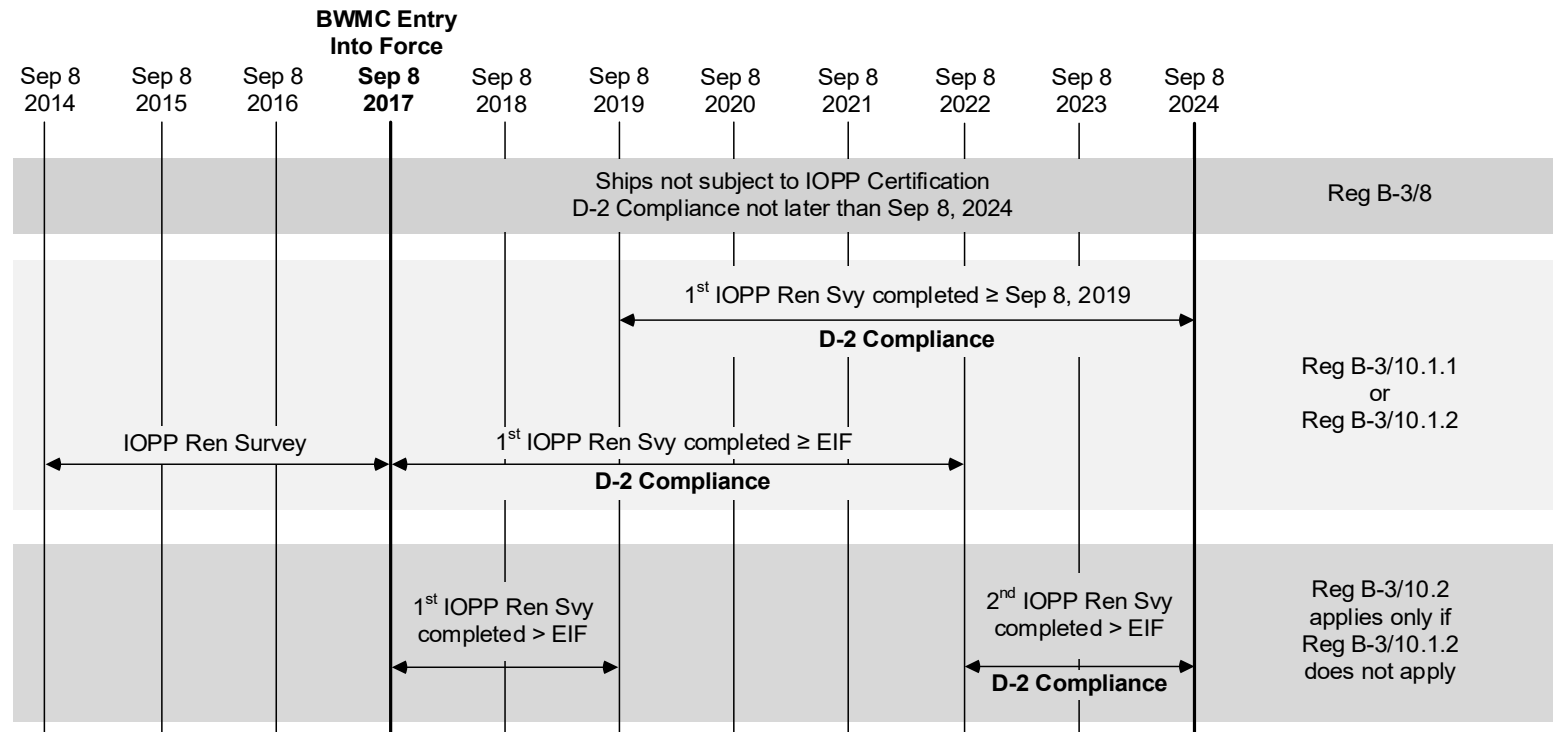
BWMC Entry Into Force

Sep 8 2014 | Sep 8 2015 | Sep 8 2016 | **Sep 8 2017** | Sep 8 2018 | Sep 8 2019 | Sep 8 2020 | Sep 8 2021 | Sep 8 2022 | Sep 8 2023 | Sep 8 2024

Ships not subject to IOPP Certification
D-2 Compliance not later than Sep 8, 2024

Reg B-3/8

1$^{st}$ IOPP Ren Svy completed ≥ Sep 8, 2019

D-2 Compliance

IOPP Ren Survey

1$^{st}$ IOPP Ren Svy completed ≥ EIF

D-2 Compliance

Reg B-3/10.1.1
or
Reg B-3/10.1.2

1$^{st}$ IOPP Ren Svy completed > EIF

2$^{nd}$ IOPP Ren Svy completed > EIF

D-2 Compliance

Reg B-3/10.2 applies only if Reg B-3/10.1.2 does not apply